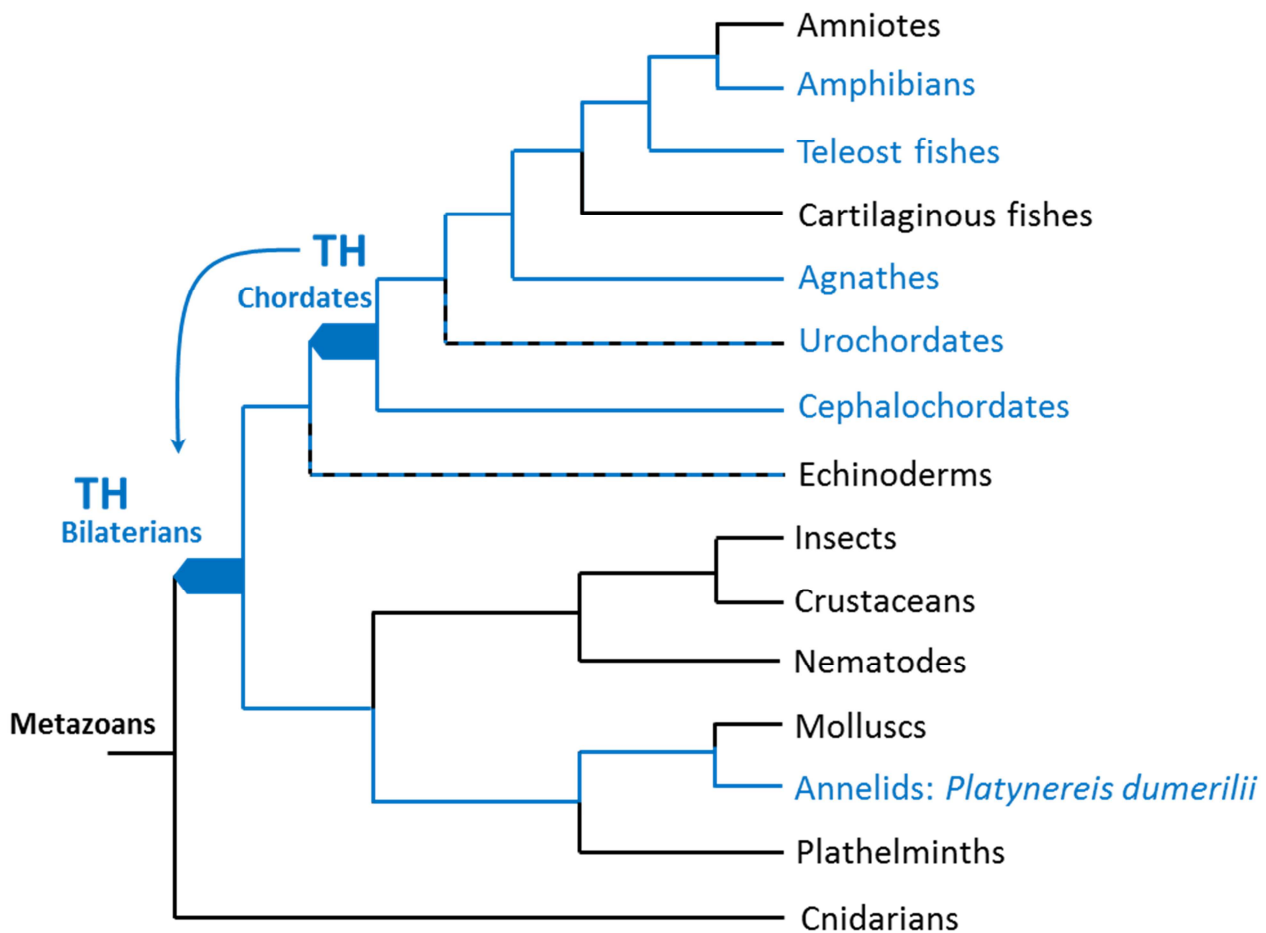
TH
Chordates

TH
Bilaterians

Metazoans

Amniotes
Amphibians
Teleost fishes
Cartilaginous fishes
Agnathes
Urochordates
Cephalochordates
Echinoderms
Insects
Crustaceans
Nematodes
Molluscs
Annelids: *Platynereis dumerilii*
Plathelminths
Cnidarians